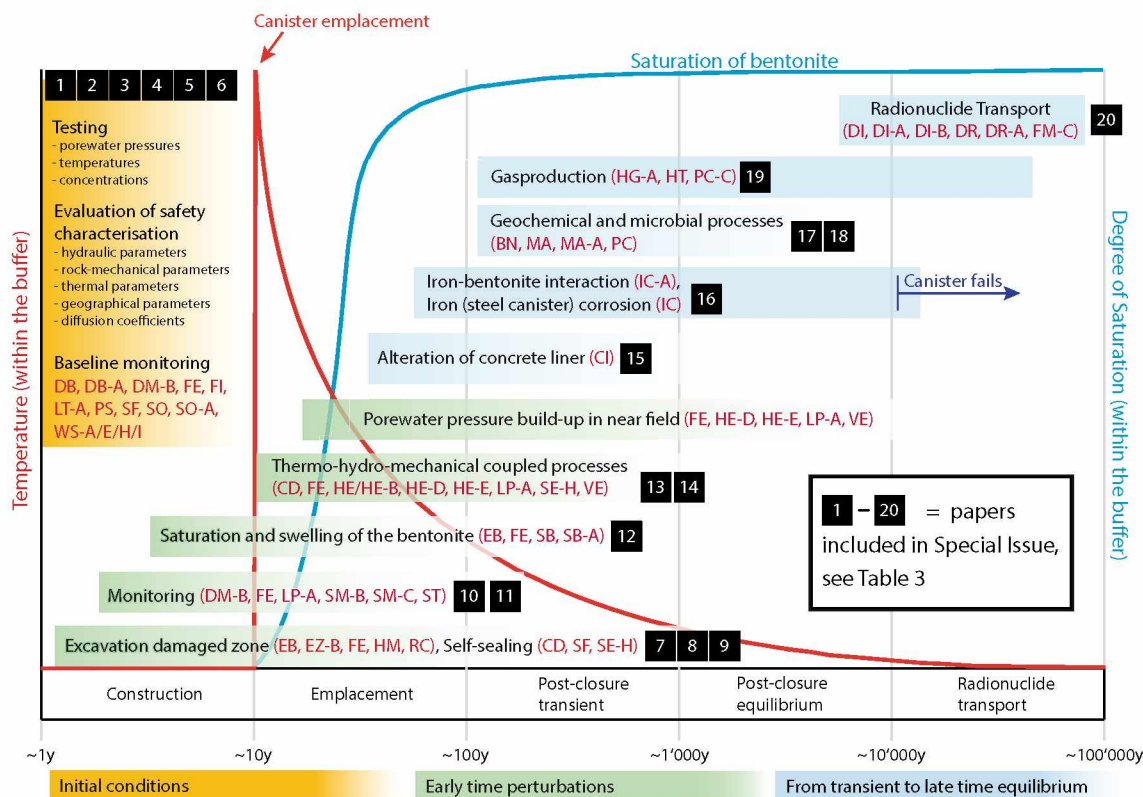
Canister emplacement

Saturation of bentonite

1 2 3 4 5 6

Testing
- porewater pressures
- temperatures
- concentrations

Evaluation of safety characterisation
- hydraulic parameters
- rock-mechanical parameters
- thermal parameters
- geographical parameters
- diffusion coefficients

Baseline monitoring
DB, DB-A, DM-B, FE, FI, LT-A, PS, SF, SO, SO-A, WS-A/E/H/I

Temperature (within the buffer)

Radionuclide Transport (DI, DI-A, DI-B, DR, DR-A, FM-C) 20

Gasproduction (HG-A, HT, PC-C) 19

Geochemical and microbial processes (BN, MA, MA-A, PC) 17 18

Iron-bentonite interaction (IC-A), Iron (steel canister) corrosion (IC) 16

Canister fails

Alteration of concrete liner (CI) 15

Porewater pressure build-up in near field (FE, HE-D, HE-E, LP-A, VE)

Thermo-hydro-mechanical coupled processes (CD, FE, HE/HE-B, HE-D, HE-E, LP-A, SE-H, VE) 13 14

Saturation and swelling of the bentonite (EB, FE, SB, SB-A) 12

Monitoring (DM-B, FE, LP-A, SM-B, SM-C, ST) 10 11

Excavation damaged zone (EB, EZ-B, FE, HM, RC), Self-sealing (CD, SF, SE-H) 7 8 9

1 – 20 = papers included in Special Issue, see Table 3

Degree of Saturation (within the buffer)

| Construction | Emplacement | Post-closure transient | Post-closure equilibrium | Radionuclide transport |
|---|---|---|---|---|

~1y ~10y ~100y ~1'000y ~10'000y ~100'000y

Initial conditions Early time perturbations From transient to late time equilibrium